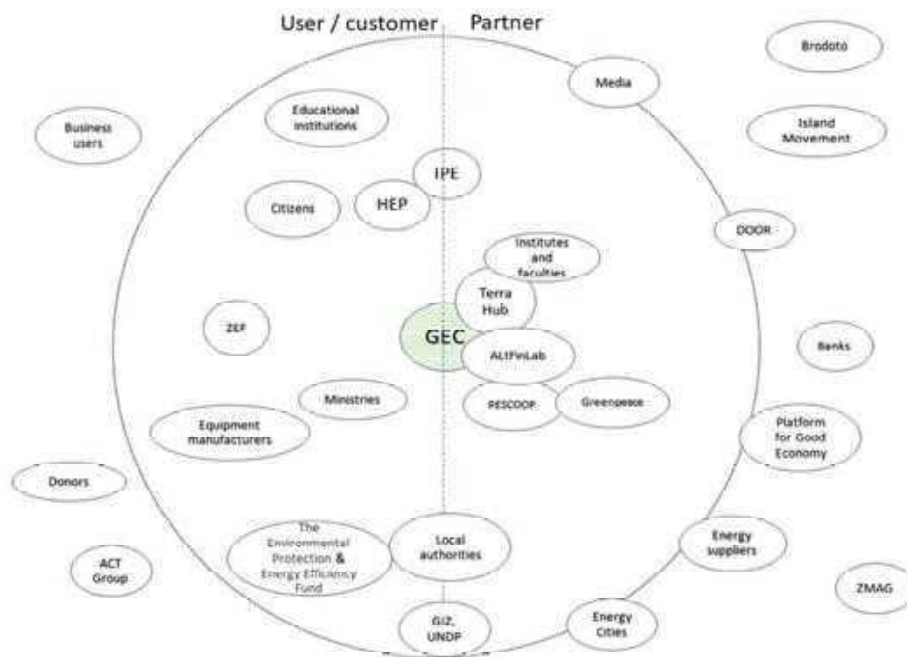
User / customer Partner

Brodoto

Media

Business users

Educational institutions

Island Movement

IPE

HEP

Citizens

DOOR

Institutes and faculties

Terra Hub

ZEF

GEC

Banks

ALTFinLab

Ministries

RESCOOP

Greenpeace

Equipment manufacturers

Platform for Good Economy

Donors

The Environmental Protection & Energy Efficiency Fund

Local authorities

Energy suppliers

ACT Group

ZMAG

GIZ, UNDP

Energy Cities